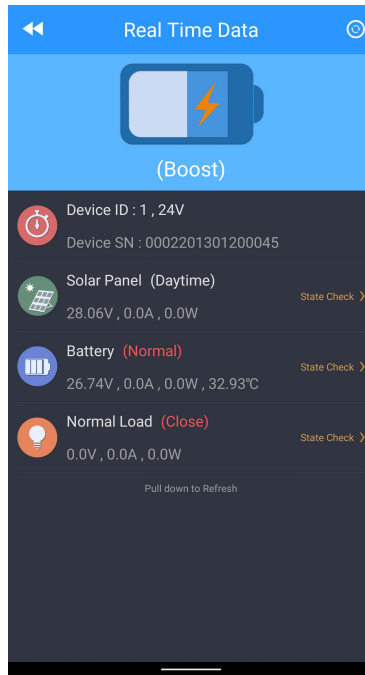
Real Time Data

(Boost)

Device ID : 1 , 24V
Device SN : 0002201301200045

Solar Panel (Daytime)
28.06V , 0.0A , 0.0W
State Check

Battery (Normal)
26.74V , 0.0A , 0.0W , 32.93℃
State Check

Normal Load (Close)
0.0V , 0.0A , 0.0W
State Check

Pull down to Refresh